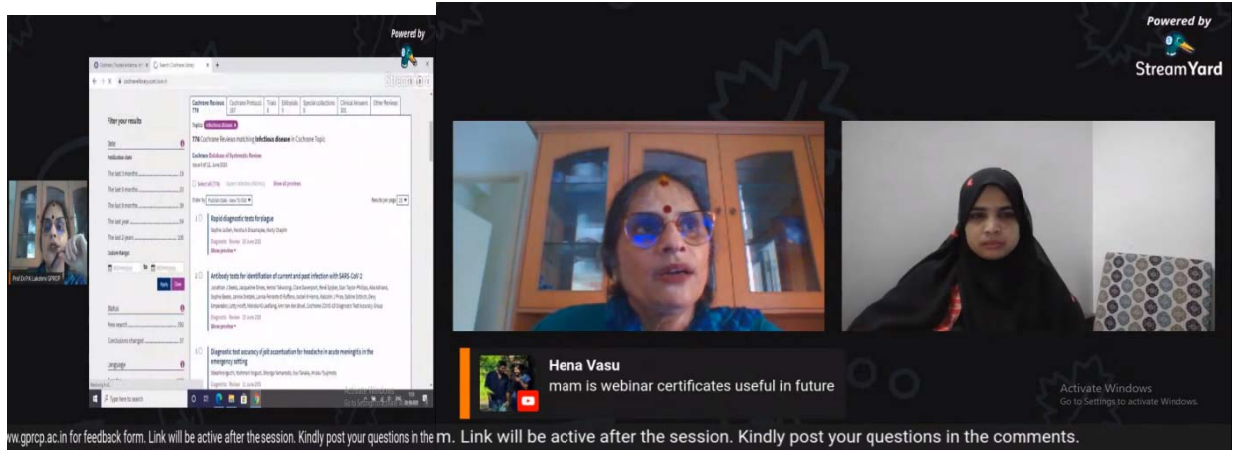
Powered by

Filter your results

Cochrane Reviews 776 | Cochrane Protocols | Trials | Editorials | Special collections | Clinical Answers | Other Reviews

776 Cochrane Reviews matching infectious disease in Cochrane Topic

Cochrane Database of Systematic Reviews

Rapid diagnostic tests for plague

Antibody tests for identification of current and past infection with SARS-CoV-2

Diagnostic test accuracy of jolt accentuation for headache in acute meningitis in the emergency setting

Status

Language

Prof Dr P K Lakshmi GPRCP

Type here to search

Powered by
StreamYard

Hena Vasu
mam is webinar certificates useful in future

Activate Windows
Go to Settings to activate Windows.

ww.gprcp.ac.in for feedback form. Link will be active after the session. Kindly post your questions n the m. Link will be active after the session. Kindly post your questions in the comments.